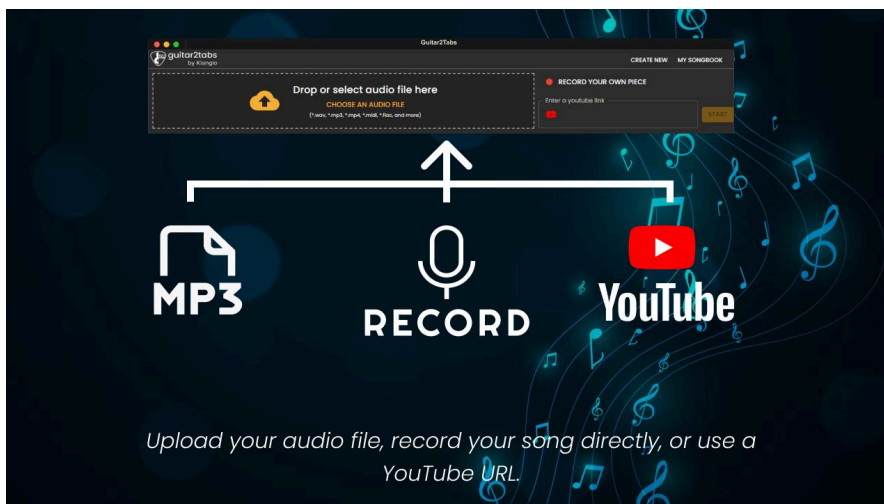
Guitar2Tabs

guitar2tabs by Klangio

CREATE NEW MY SONGBOOK

Drop or select audio file here

CHOOSE AN AUDIO FILE

(*.wav, *.mp3, *.mp4, *.midi, *.flac, and more)

RECORD YOUR OWN PIECE

Enter a youtube link

START

MP3

RECORD

YouTube

Upload your audio file, record your song directly, or use a YouTube URL.